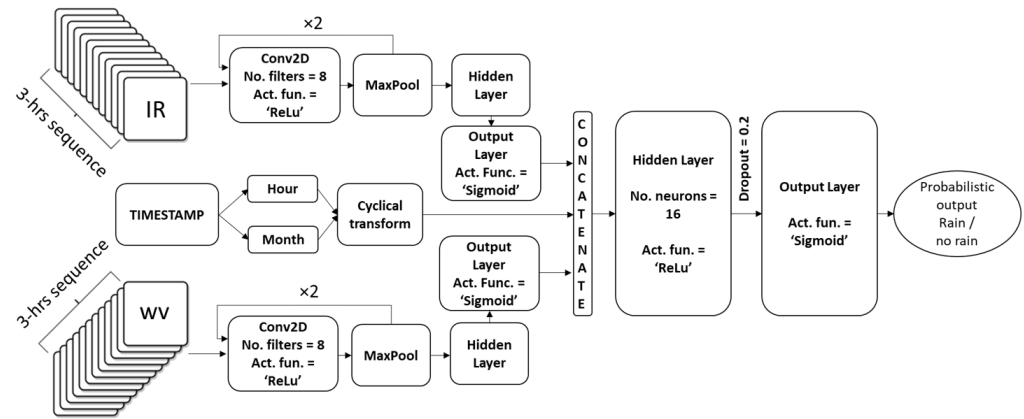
3-hrs sequence

IR

×2

Conv2D
No. filters = 8
Act. fun. =
'ReLu'

MaxPool

Hidden
Layer

Output
Layer
Act. Func. =
'Sigmoid'

TIMESTAMP

Hour

Month

Cyclical
transform

CONCATENATE

Hidden Layer

No. neurons =
16

Act. fun. =
'ReLu'

Dropout = 0.2

Output Layer

Act. fun. =
'Sigmoid'

Probabilistic
output
Rain /
no rain

Output
Layer
Act. Func. =
'Sigmoid'

3-hrs sequence

WV

×2

Conv2D
No. filters = 8
Act. fun. =
'ReLu'

MaxPool

Hidden
Layer